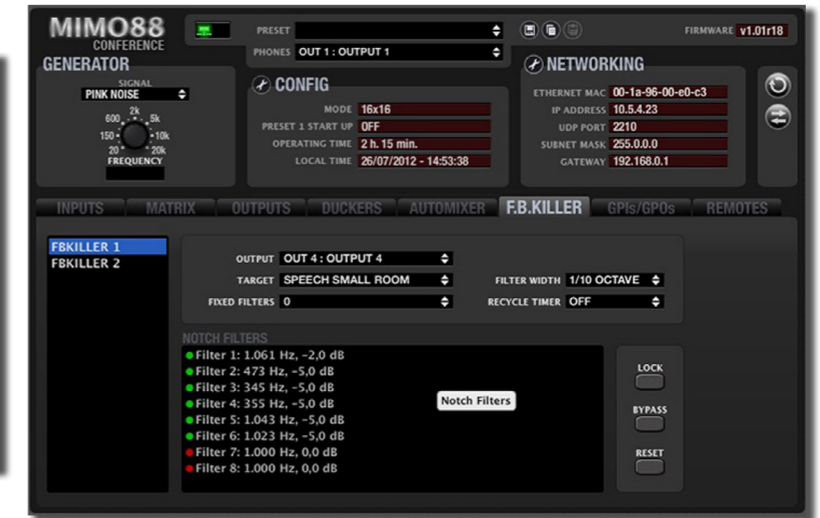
MIMO88
CONFERENCE

PRESET

PHONES OUT 1 : OUTPUT 1

FIRMWARE v1.01r18

GENERATOR

SIGNAL
PINK NOISE

600 2k 5k
150 10k
20 20k
FREQUENCY

CONFIG

MODE 16x16
PRESET 1 START UP OFF
OPERATING TIME 2 h. 15 min.
LOCAL TIME 26/07/2012 - 14:53:38

NETWORKING

ETHERNET MAC 00-1a-96-00-e0-c3
IP ADDRESS 10.5.4.23
UDP PORT 2210
SUBNET MASK 255.0.0.0
GATEWAY 192.168.0.1

INPUTS MATRIX OUTPUTS DUCKERS AUTOMIXER F.B.KILLER GPIs/GPOs REMOTES

FBKILLER 1
FBKILLER 2

OUTPUT OUT 4 : OUTPUT 4
TARGET SPEECH SMALL ROOM
FIXED FILTERS 0
FILTER WIDTH 1/10 OCTAVE
RECYCLE TIMER OFF

NOTCH FILTERS
Filter 1: 1.061 Hz, -2,0 dB
Filter 2: 473 Hz, -5,0 dB
Filter 3: 345 Hz, -5,0 dB
Filter 4: 355 Hz, -5,0 dB
Filter 5: 1.043 Hz, -5,0 dB
Filter 6: 1.023 Hz, -5,0 dB
Filter 7: 1.000 Hz, 0,0 dB
Filter 8: 1.000 Hz, 0,0 dB

Notch Filters

LOCK
BYPASS
RESET